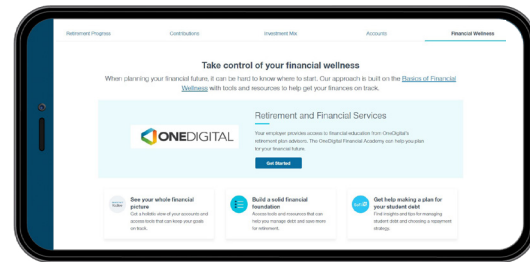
Retirement Progress | Contributions | Investment Mix | Accounts | Financial Wellness

Take control of your financial wellness

When planning your financial future, it can be hard to know where to start. Our approach is built on the Basics of Financial Wellness with tools and resources to help get your finances on track.

Retirement and Financial Services

ONEDIGITAL

Your employer provides access to financial education from OneDigital's retirement plan advisors. The OneDigital Financial Academy can help you plan for your financial future.

Get Started

See your whole financial picture
Get a holistic view of your accounts and access tools that can keep your goals on track.

Build a solid financial foundation
Access tools and resources that can help you manage debt and save more for retirement.

Get help making a plan for your student debt
Find insights and tips for managing student debt and choosing a repayment strategy.